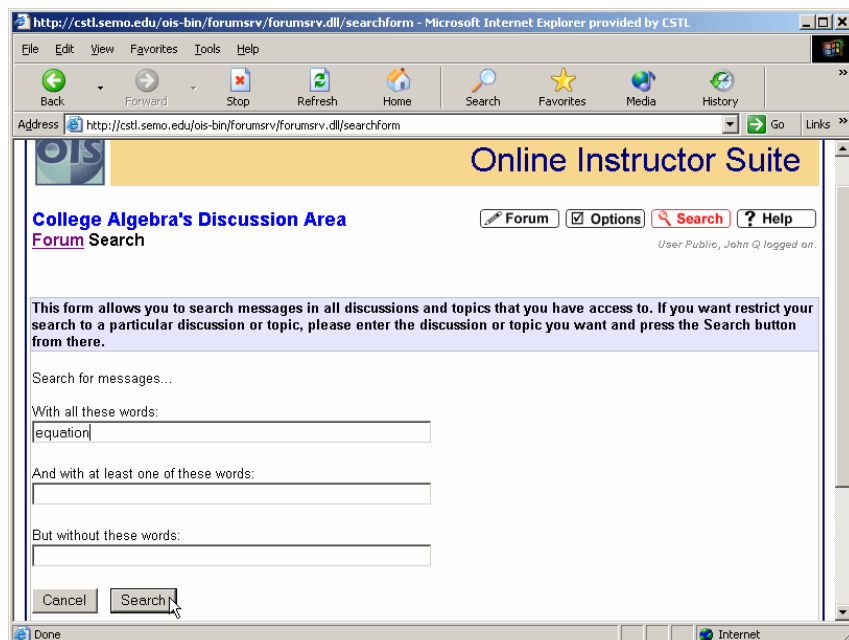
http://cstl.semo.edu/ois-bin/forumsrv/forumsrv.dll/searchform - Microsoft Internet Explorer provided by CSTL

File Edit View Favorites Tools Help

Back Forward Stop Refresh Home Search Favorites Media History

Address http://cstl.semo.edu/ois-bin/forumsrv/forumsrv.dll/searchform Go Links

OIS

Online Instructor Suite

College Algebra's Discussion Area

Forum Search

Forum Options Search Help

User Public, John Q logged on.

This form allows you to search messages in all discussions and topics that you have access to. If you want restrict your search to a particular discussion or topic, please enter the discussion or topic you want and press the Search button from there.

Search for messages...

With all these words:

equation

And with at least one of these words:

But without these words:

Cancel Search

Done Internet